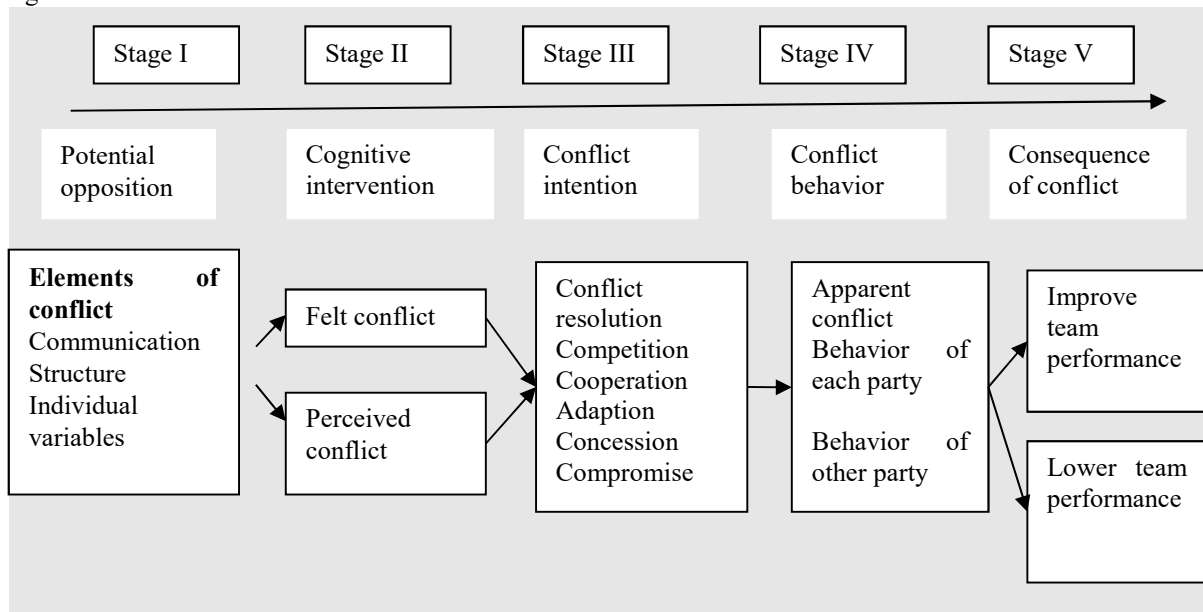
Stage I

Stage II

Stage III

Stage IV

Stage V

Potential opposition

Cognitive intervention

Conflict intention

Conflict behavior

Consequence of conflict

**Elements of conflict**
Communication
Structure
Individual variables

Felt conflict

Perceived conflict

Conflict resolution
Competition
Cooperation
Adaption
Concession
Compromise

Apparent conflict
Behavior of each party

Behavior of other party

Improve team performance

Lower team performance